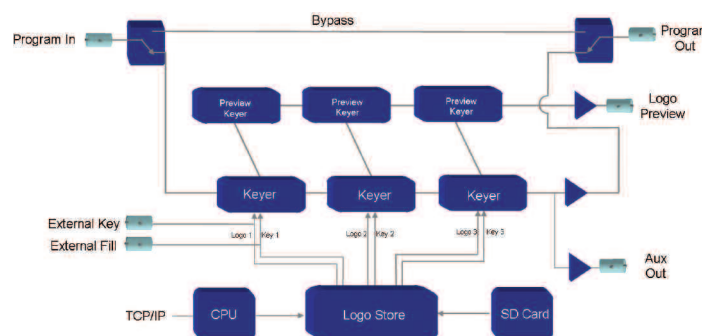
Bypass

Program In

Prograr Out

Preview Keyer

Preview Keyer

Preview Keyer

Logo Preview

Keyer

Keyer

Keyer

External Key

External Fill

Logo 1 Key 1

Logo 2 Key 2

Logo 3 Key 3

Aux Out

TCP/IP

CPU

Logo Store

SD Card